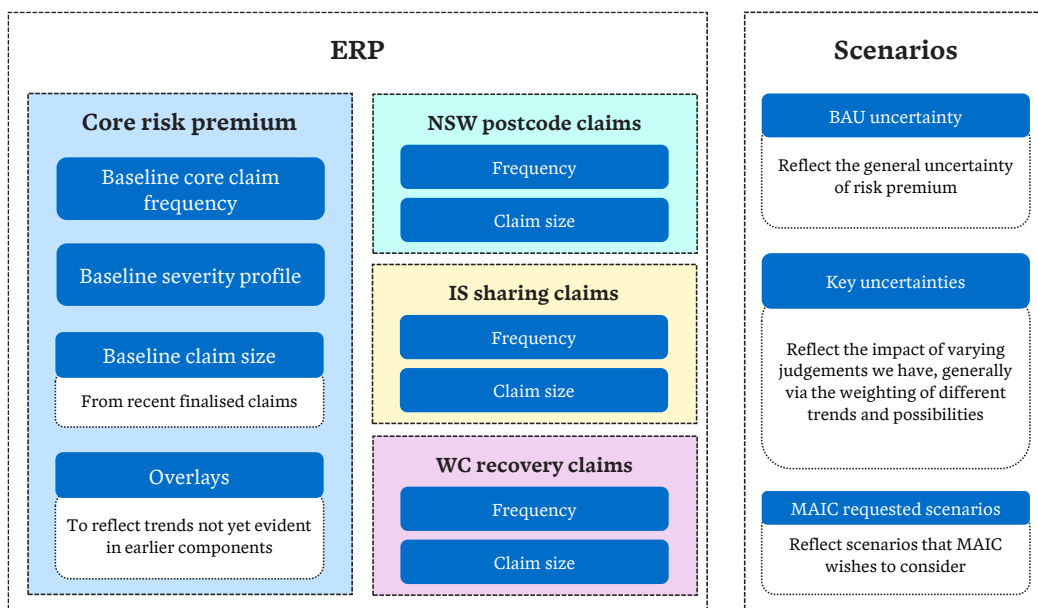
ERP

Core risk premium

Baseline core claim frequency

Baseline severity profile

Baseline claim size

From recent finalised claims

Overlays

To reflect trends not yet evident in earlier components

NSW postcode claims

Frequency

Claim size

IS sharing claims

Frequency

Claim size

WC recovery claims

Frequency

Claim size

Scenarios

BAU uncertainty

Reflect the general uncertainty of risk premium

Key uncertainties

Reflect the impact of varying judgements we have, generally via the weighting of different trends and possibilities

MAIC requested scenarios

Reflect scenarios that MAIC wishes to consider